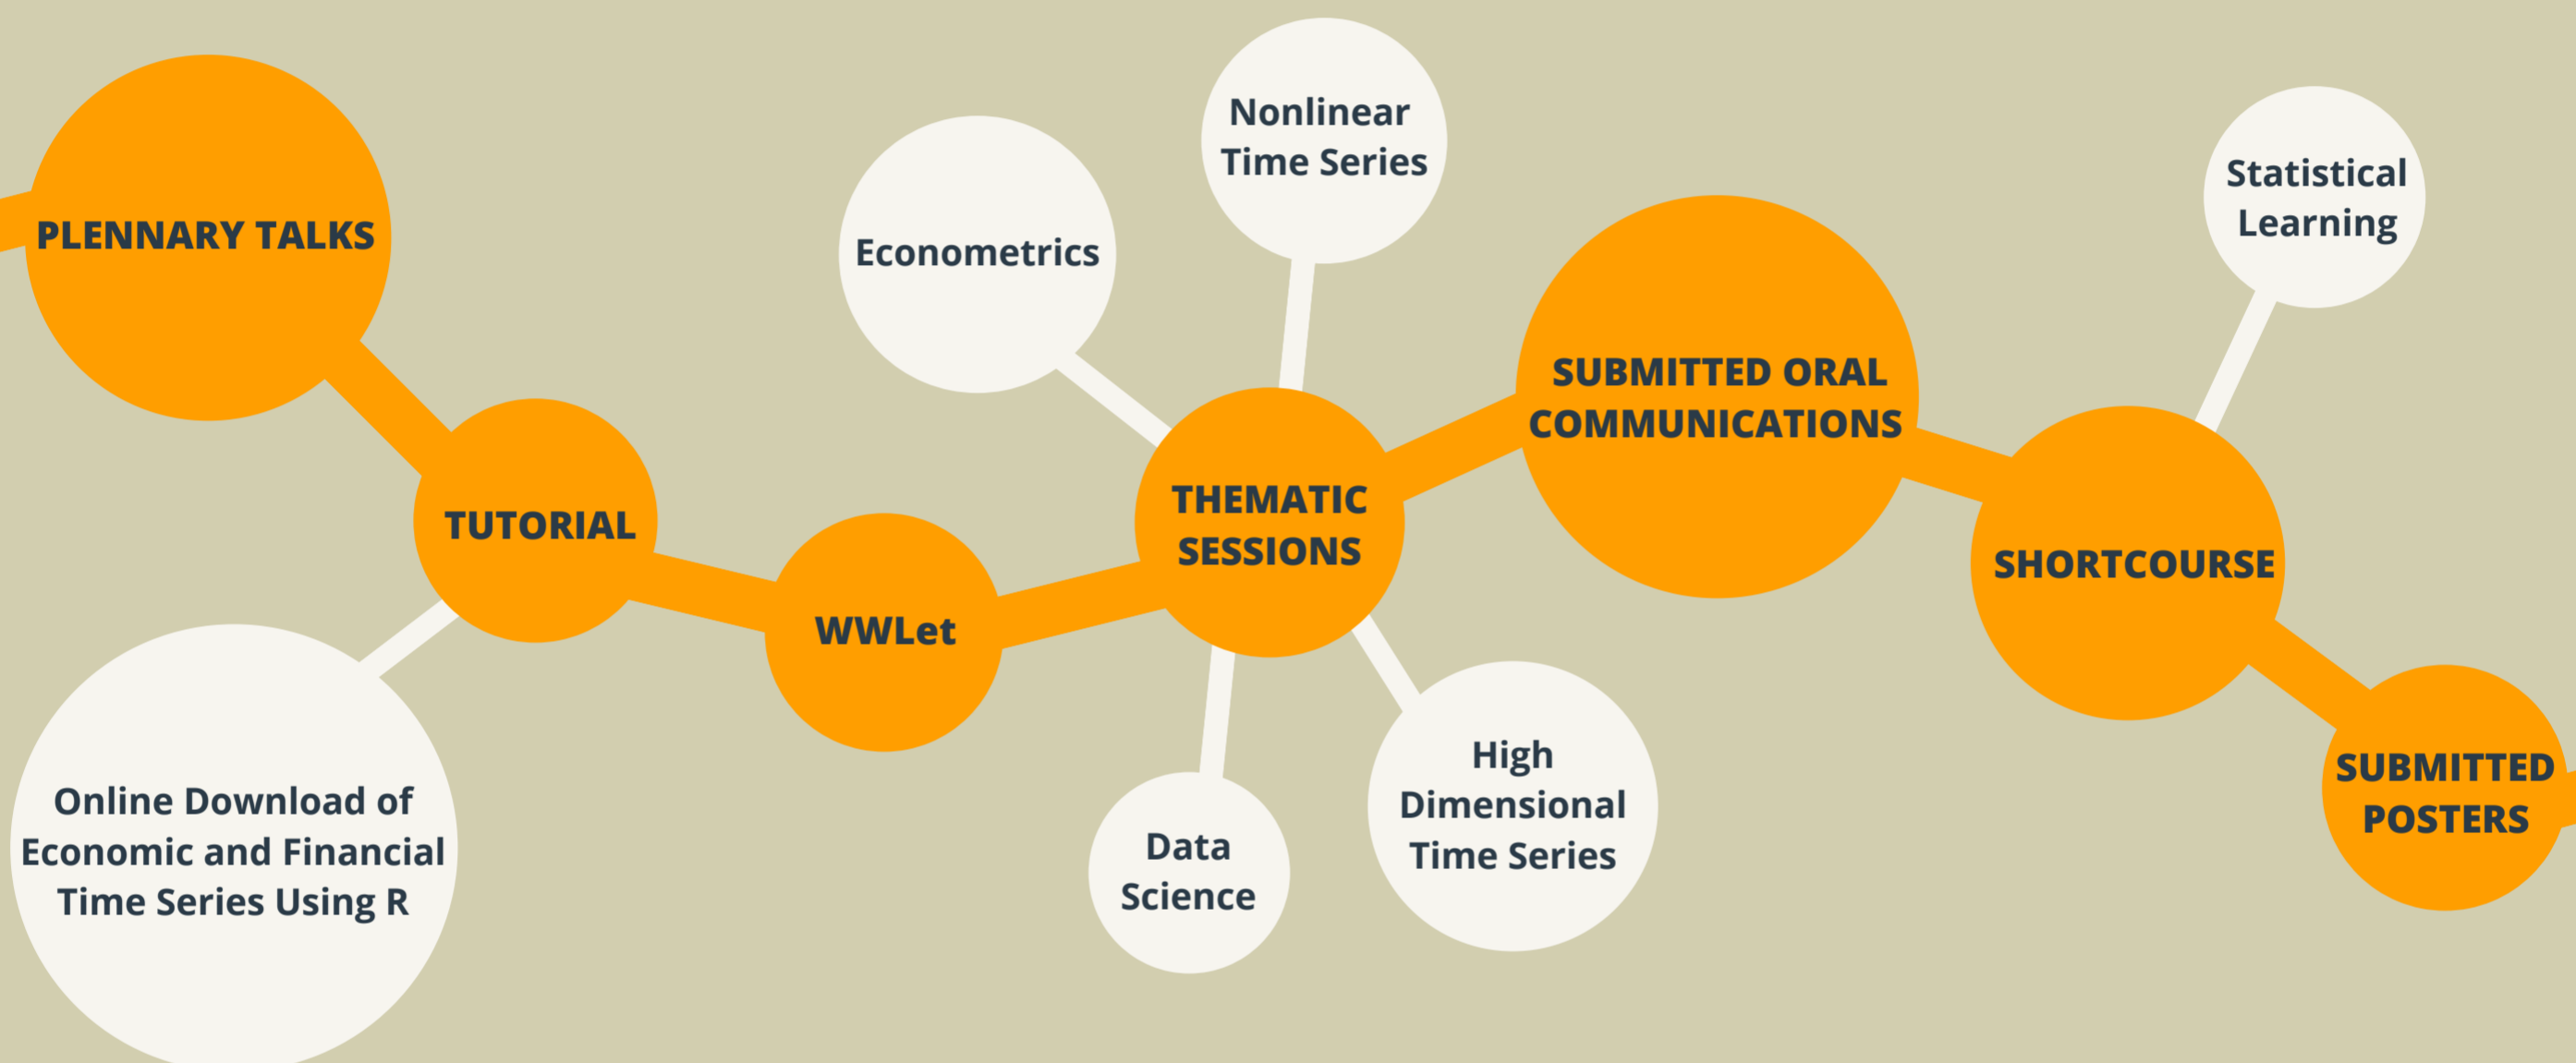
PLENNARY TALKS

TUTORIAL

Online Download of Economic and Financial Time Series Using R

WWLet

Econometrics

Nonlinear Time Series

THEMATIC SESSIONS

Data Science

High Dimensional Time Series

SUBMITTED ORAL COMMUNICATIONS

Statistical Learning

SHORTCOURSE

SUBMITTED POSTERS